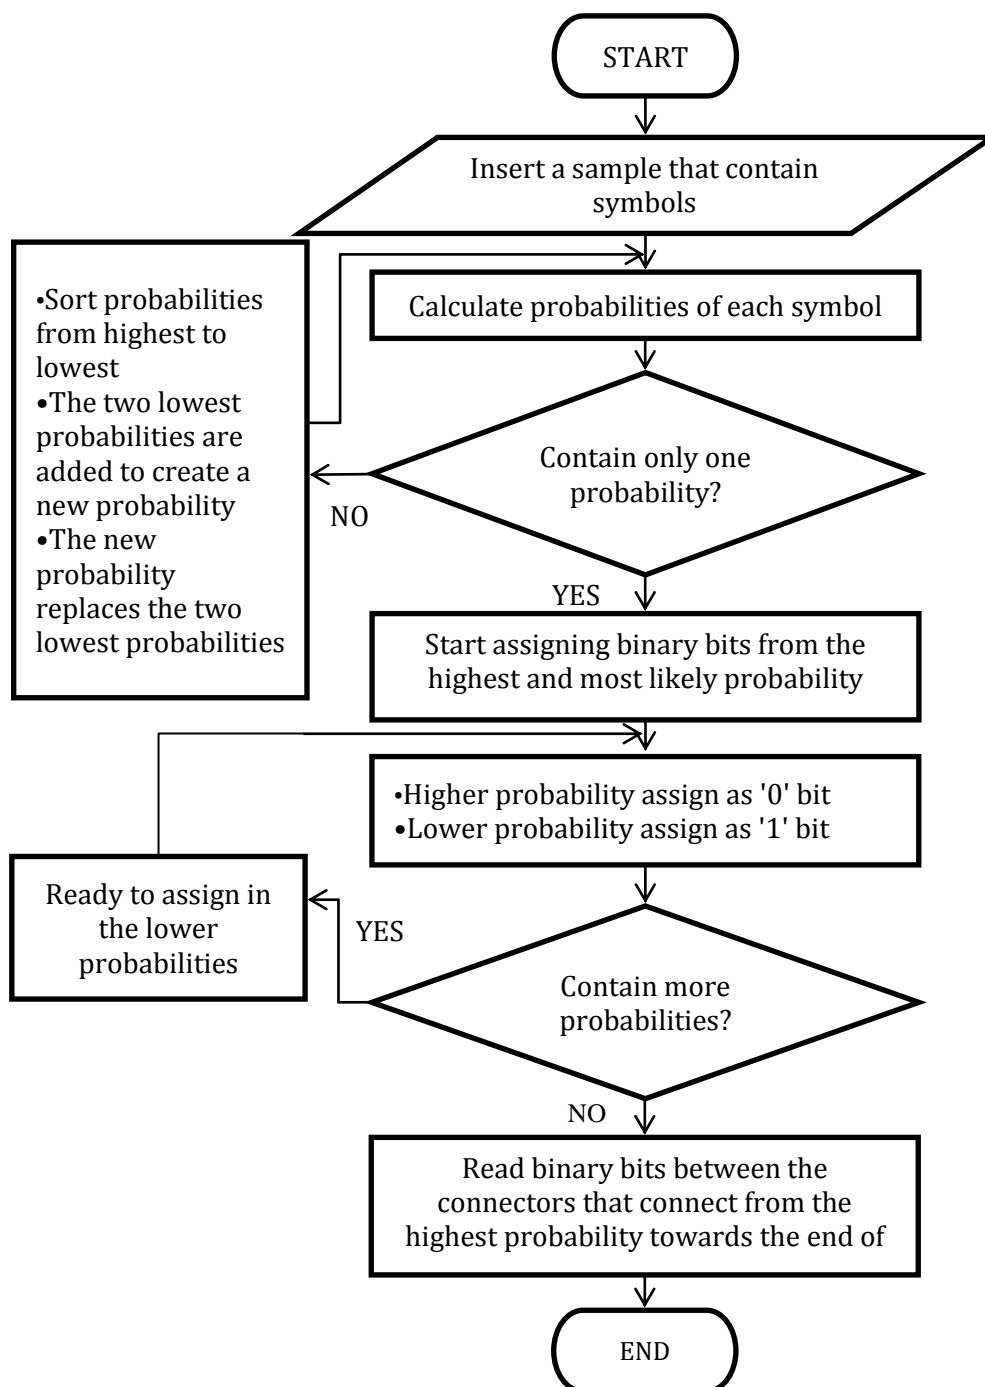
START

Insert a sample that contain symbols

Calculate probabilities of each symbol

•Sort probabilities from highest to lowest
•The two lowest probabilities are added to create a new probability
•The new probability replaces the two lowest probabilities

Contain only one probability?

NO

YES

Start assigning binary bits from the highest and most likely probability

•Higher probability assign as '0' bit
•Lower probability assign as '1' bit

Ready to assign in the lower probabilities

YES

Contain more probabilities?

NO

Read binary bits between the connectors that connect from the highest probability towards the end of

END